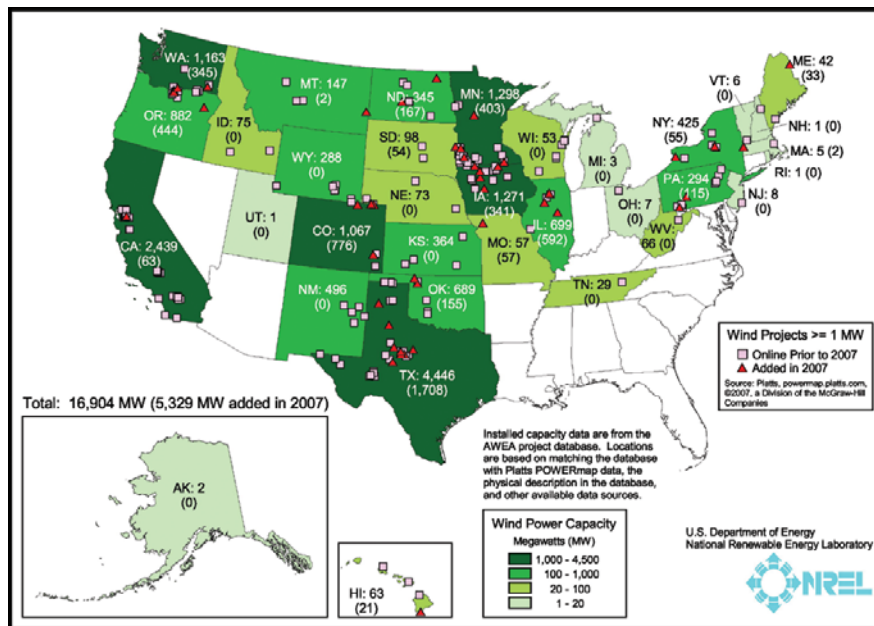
WA: 1,163 (345)

OR: 882 (444)

ID: 75 (0)

MT: 147 (2)

ND: 345 (167)

MN: 1,298 (403)

ME: 42 (33)

VT: 6 (0)

NH: 1 (0)

MA: 5 (2)

RI: 1 (0)

NY: 425 (55)

WI: 53 (0)

SD: 98 (54)

WY: 288 (0)

MI: 3 (0)

PA: 294 (115)

NJ: 8 (0)

OH: 7 (0)

IA: 1,271 (341)

NE: 73 (0)

UT: 1 (0)

CA: 2,439 (63)

CO: 1,067 (776)

KS: 364 (0)

IL: 699 (592)

MO: 57 (57)

WV: 66 (0)

TN: 29 (0)

NM: 496 (0)

OK: 689 (155)

TX: 4,446 (1,708)

Wind Projects >= 1 MW
Online Prior to 2007
Added in 2007
Source: Platts, powermap.platts.com, ©2007, a Division of the McGraw-Hill Companies

Total: 16,904 MW (5,329 MW added in 2007)

AK: 2 (0)

Installed capacity data are from the AWEA project database. Locations are based on matching the database with Platts POWERmap data, the physical description in the database, and other available data sources.

Wind Power Capacity
Megawatts (MW)
1,000 - 4,500
100 - 1,000
20 - 100
1 - 20

HI: 63 (21)

U.S. Department of Energy
National Renewable Energy Laboratory

NREL